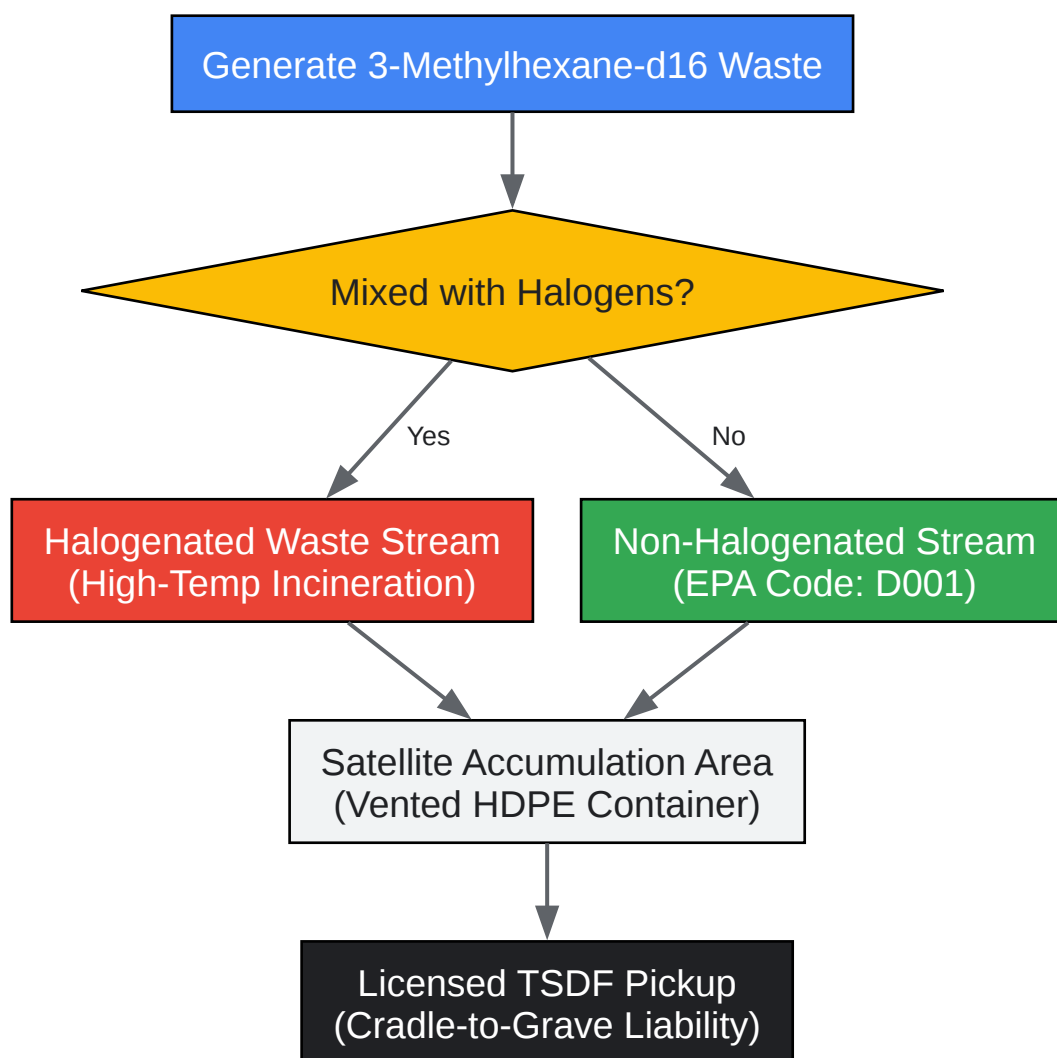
Generate 3-Methylhexane-d16 Waste

Mixed with Halogens?

Yes

No

Halogenated Waste Stream
(High-Temp Incineration)

Non-Halogenated Stream
(EPA Code: D001)

Satellite Accumulation Area
(Vented HDPE Container)

Licensed TSDF Pickup
(Cradle-to-Grave Liability)